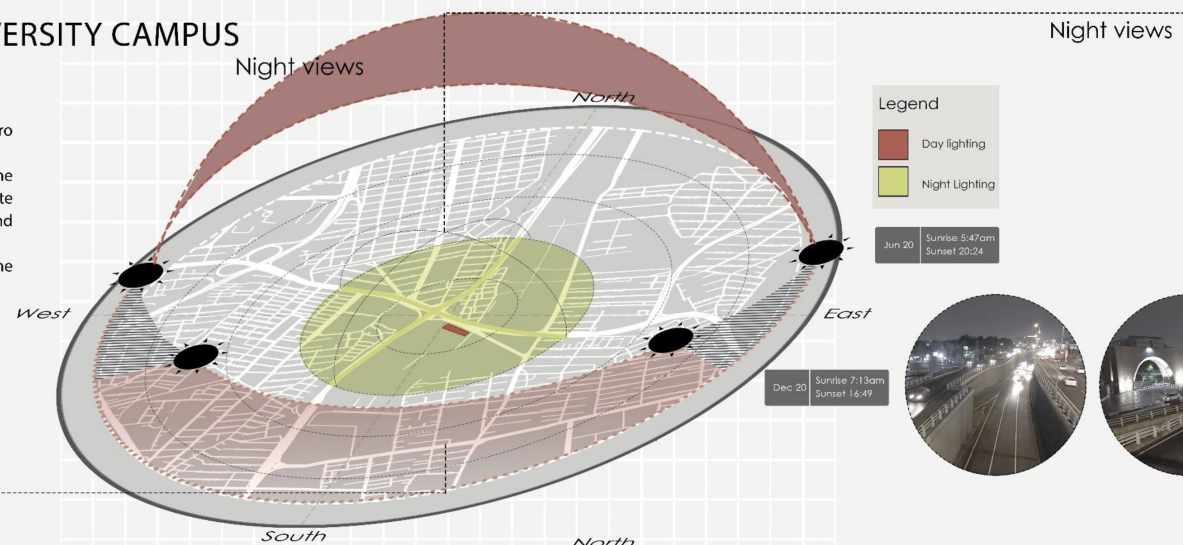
ERSITY CAMPUS

Night views

ro

ne
te
nd

ne

North

West

East

South

North

Legend

Day lighting

Night Lighting

Jun 20 Sunrise 5:47am Sunset 20:24

Dec 20 Sunrise 7:13am Sunset 16:49

Night views